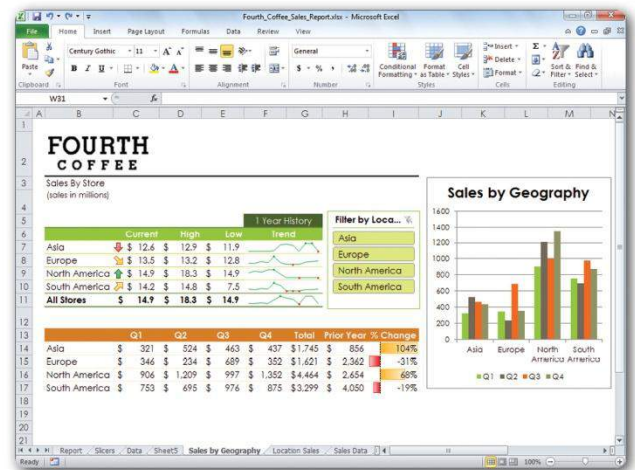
Fourth_Coffee_Sales_Report.xlsx - Microsoft Excel

File Home Insert Page Layout Formulas Data Review View

Paste Clipboard Century Gothic 11 A A B I U Font Alignment General $ % , Number Conditional Formatting Format as Table Cell Styles Styles Insert Delete Format Cells Σ Sort & Filter Find & Select Editing

W31 fx

A B C D E F G H I J K L M N

FOURTH COFFEE

Sales By Store
(sales in millions)

1 Year History

| | Current | High | Low | Trend |
|---|---|---|---|---|
| Asia | $ 12.6 | $ 12.9 | $ 11.9 | |
| Europe | $ 13.5 | $ 13.2 | $ 12.8 | |
| North America | $ 14.9 | $ 18.3 | $ 14.9 | |
| South America | $ 14.2 | $ 14.8 | $ 7.5 | |
| All Stores | $ 14.9 | $ 18.3 | $ 14.9 | |

Filter by Loca...
Asia
Europe
North America
South America

| | Q1 | Q2 | Q3 | Q4 | Total | Prior Year | % Change |
|---|---|---|---|---|---|---|---|
| Asia | $ 321 | $ 524 | $ 463 | $ 437 | $1,745 | $ 856 | 104% |
| Europe | $ 346 | $ 234 | $ 689 | $ 352 | $1,621 | $ 2,362 | -31% |
| North America | $ 906 | $ 1,209 | $ 997 | $ 1,352 | $4,464 | $ 2,654 | 68% |
| South America | $ 753 | $ 695 | $ 976 | $ 875 | $3,299 | $ 4,050 | -19% |

Sales by Geography
1600 1400 1200 1000 800 600 400 200 0
Asia Europe North America South America
Q1 Q2 Q3 Q4

Report Slicers Data Sheet5 Sales by Geography Location Sales Sales Data

Ready 100%